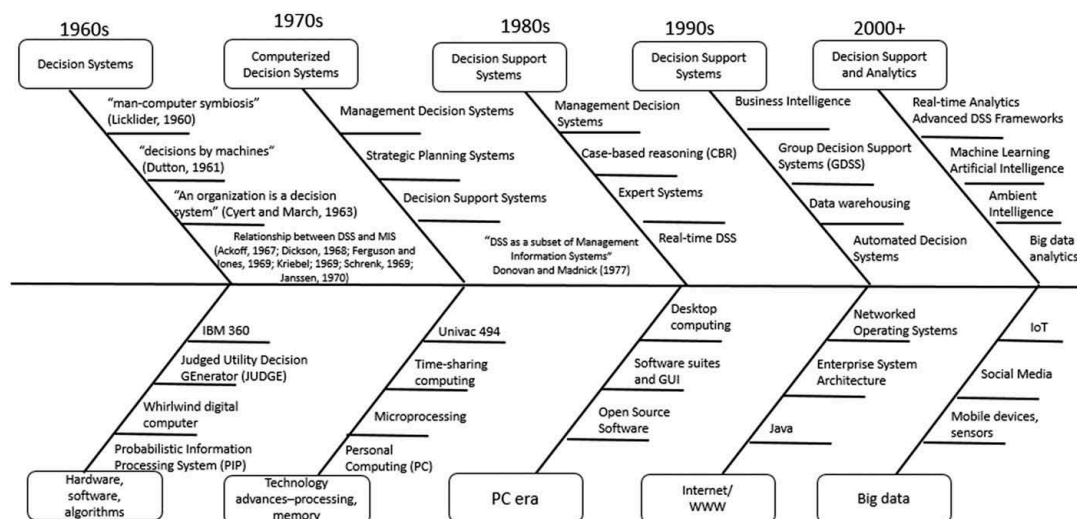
1960s

Decision Systems

"man-computer symbiosis" (Licklider, 1960)

"decisions by machines" (Dutton, 1961)

"An organization is a decision system" (Cyert and March, 1963)

Relationship between DSS and MIS (Ackoff, 1967; Dickson, 1968; Ferguson and Jones, 1969; Kriebel; 1969; Schrenk, 1969; Janssen, 1970)

1970s

Computerized Decision Systems

Management Decision Systems

Strategic Planning Systems

Decision Support Systems

1980s

Decision Support Systems

Management Decision Systems

Case-based reasoning (CBR)

Expert Systems

Real-time DSS

"DSS as a subset of Management Information Systems" Donovan and Madnick (1977)

1990s

Decision Support Systems

Business Intelligence

Group Decision Support Systems (GDSS)

Data warehousing

Automated Decision Systems

2000+

Decision Support and Analytics

Real-time Analytics Advanced DSS Frameworks

Machine Learning Artificial Intelligence

Ambient Intelligence

Big data analytics

IBM 360

Judged Utility Decision GEnerator (JUDGE)

Whirlwind digital computer

Probabilistic Information Processing System (PIP)

Hardware, software, algorithms

Univac 494

Time-sharing computing

Microprocessing

Personal Computing (PC)

Technology advances–processing, memory

Desktop computing

Software suites and GUI

Open Source Software

PC era

Networked Operating Systems

Enterprise System Architecture

Java

Internet/ WWW

IoT

Social Media

Mobile devices, sensors

Big data